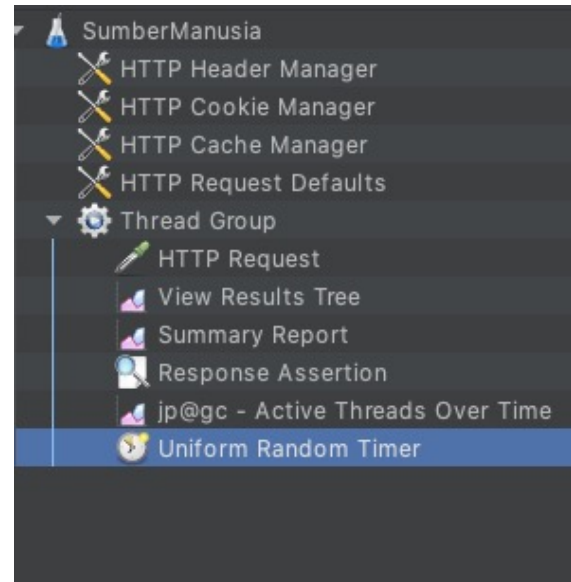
SumberManusia
HTTP Header Manager
HTTP Cookie Manager
HTTP Cache Manager
HTTP Request Defaults
Thread Group
HTTP Request
View Results Tree
Summary Report
Response Assertion
jp@gc - Active Threads Over Time
Uniform Random Timer